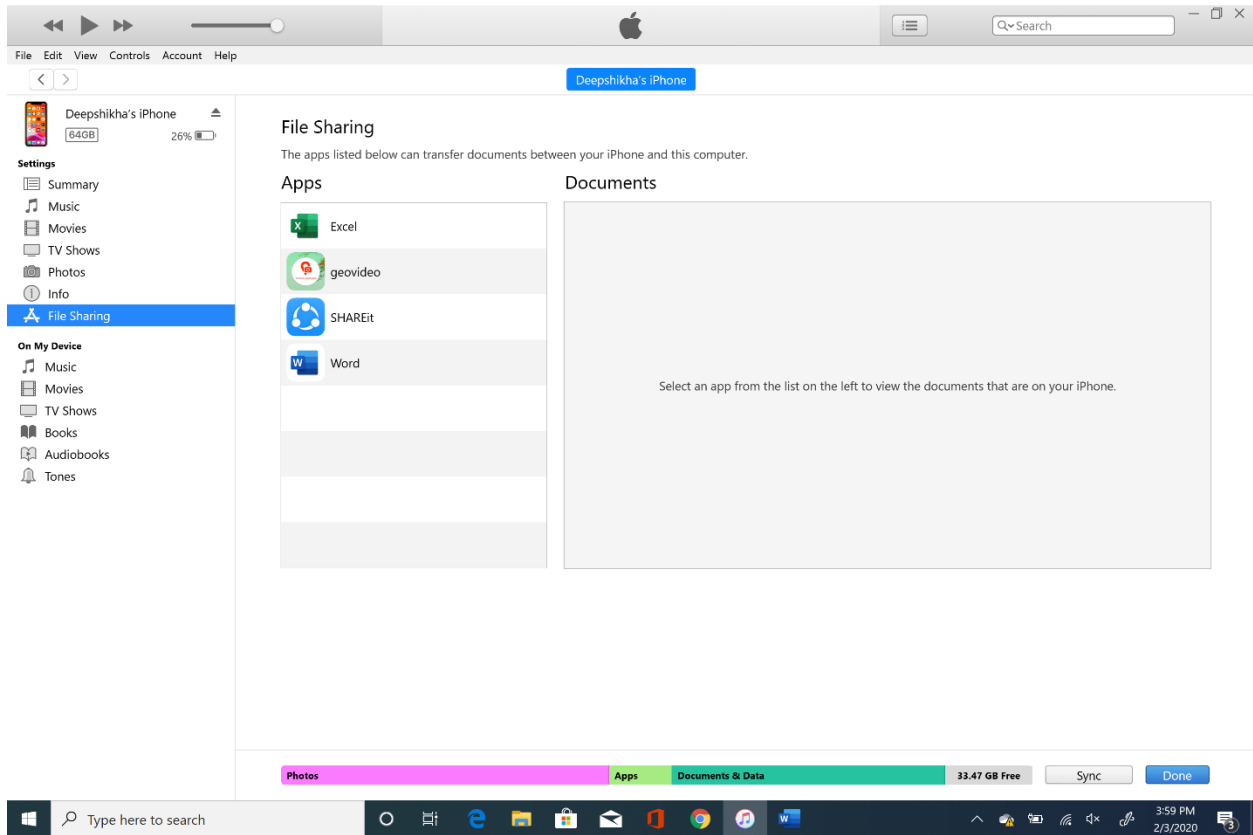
Search

File Edit View Controls Account Help

Deepshikha's iPhone

Deepshikha's iPhone
64GB 26%

Settings
Summary
Music
Movies
TV Shows
Photos
Info
File Sharing

On My Device
Music
Movies
TV Shows
Books
Audiobooks
Tones

File Sharing
The apps listed below can transfer documents between your iPhone and this computer.

Apps
Excel
geovideo
SHAREit
Word

Documents
Select an app from the list on the left to view the documents that are on your iPhone.

Photos Apps Documents & Data 33.47 GB Free Sync Done

Type here to search

3:59 PM
2/3/2020
3